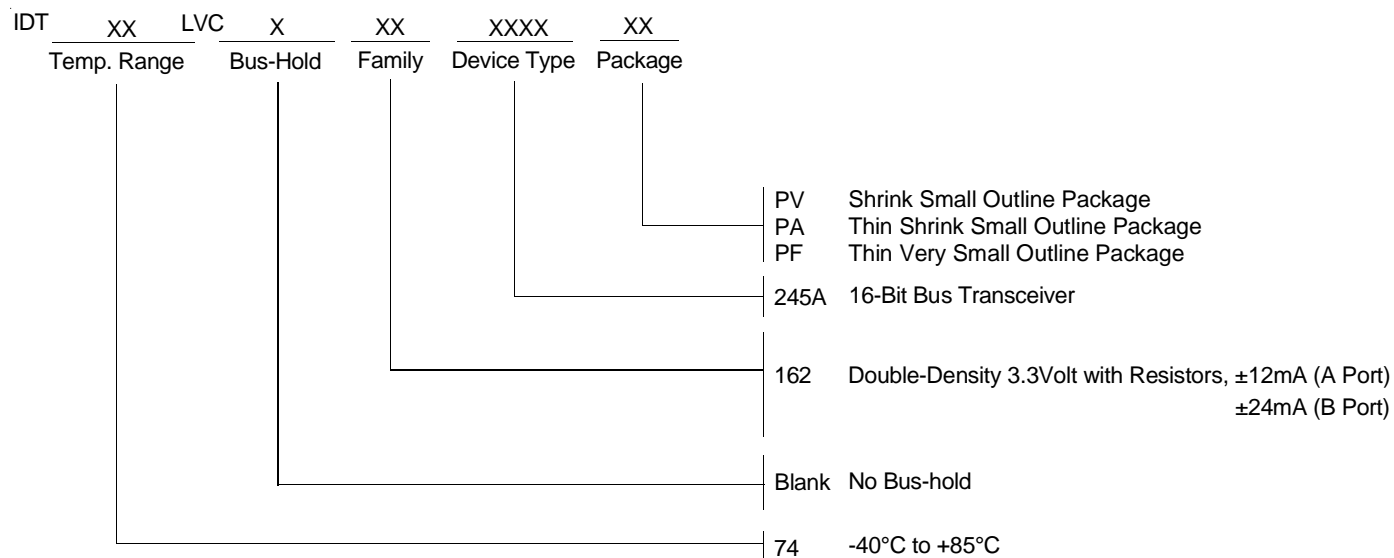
IDT XX LVC X XX XXXX XX
Temp. Range Bus-Hold Family Device Type Package

PV Shrink Small Outline Package
PA Thin Shrink Small Outline Package
PF Thin Very Small Outline Package

245A 16-Bit Bus Transceiver

162 Double-Density 3.3Volt with Resistors, ±12mA (A Port)
±24mA (B Port)

Blank No Bus-hold

74 -40°C to +85°C